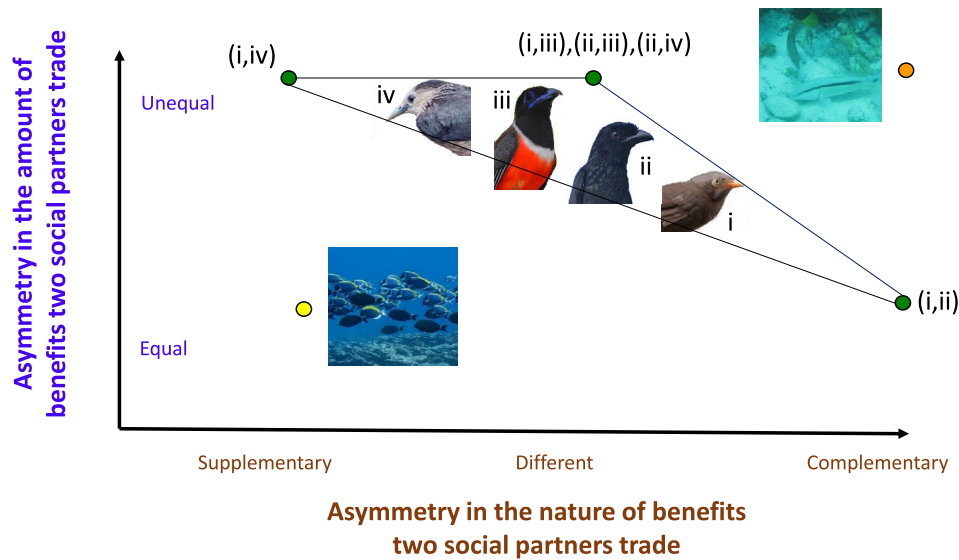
Asymmetry in the amount of benefits two social partners trade

(i,iv)

(i,iii),(ii,iii),(ii,iv)

Unequal

iv

iii

ii

i

(i,ii)

Equal

Supplementary

Different

Complementary

Asymmetry in the nature of benefits two social partners trade